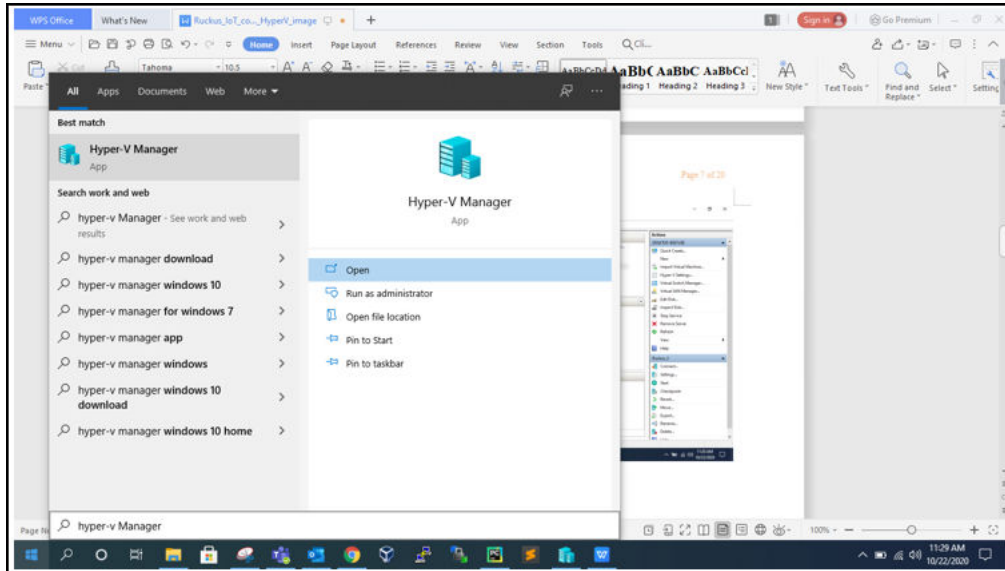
WPS Office What's New Ruckus_IoT_co..._HyperV_image + Sign in Go Premium

≡ Menu Home Insert Page Layout References Review View Section Tools Q Cli...

Paste Tahoma 10.5 AaBbC AaBbC AaBbCcl Heading 1 Heading 2 Heading 3 New Style Text Tools Find and Replace Select Setting

All Apps Documents Web More

Best match

Hyper-V Manager
App

Search work and web

hyper-v Manager - See work and web results

hyper-v manager download

hyper-v manager windows 10

hyper-v manager for windows 7

hyper-v manager app

hyper-v manager windows

hyper-v manager windows 10 download

hyper-v manager windows 10 home

Hyper-V Manager
App

Open

Run as administrator

Open file location

Pin to Start

Pin to taskbar

Page 7 of 20

hyper-v Manager

Page N

100%

11:29 AM
10/22/2020